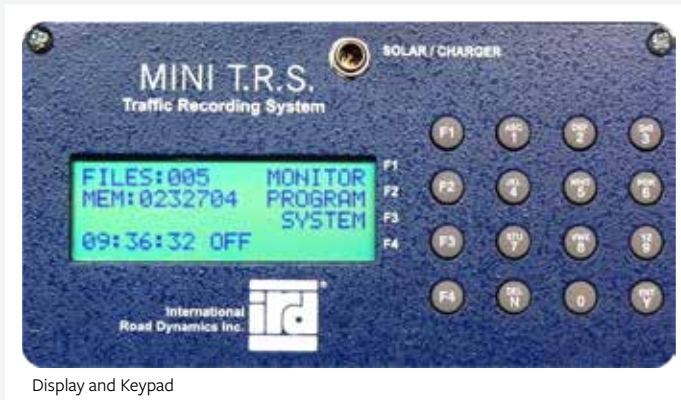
SOLAR / CHARGER

MINI T.R.S.
Traffic Recording System

FILES:005 MONITOR
MEM:0232704 PROGRAM
SYSTEM
09:36:32 OFF

F1
F2
F3
F4

F1 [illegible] 1 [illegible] 2 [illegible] 3
F2 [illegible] 4 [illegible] 5 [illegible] 6
F3 STU 7 VWX 8 YZ 9
F4 DEL N 0 ENT Y

International Road Dynamics Inc.
ird

Display and Keypad